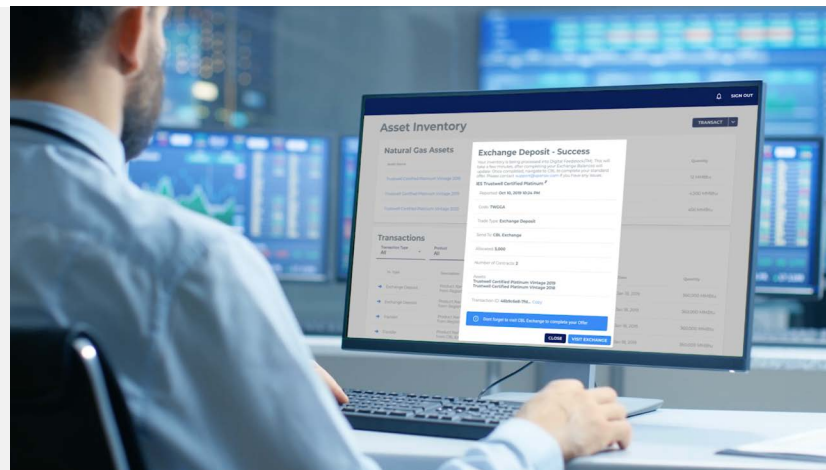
SIGN OUT

Asset Inventory

TRANSACT

Natural Gas Assets

Transactions

Exchange Deposit - Success

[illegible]

IES Trustwell Certified Platinum

Submitted Oct 10, 2019 10:24 PM

Code TWDCA

Trade Type Exchange Deposit

Send To CBL Exchange

Allocated $300

Number of Contracts 2

Assets
Trustwell Certified Platinum Vintage 2019
Trustwell Certified Platinum Vintage 2018

Transaction ID 480b1da6-7fd... Copy

Don't forget to visit CBL Exchange to complete your Offer

CLOSE

VISIT EXCHANGE